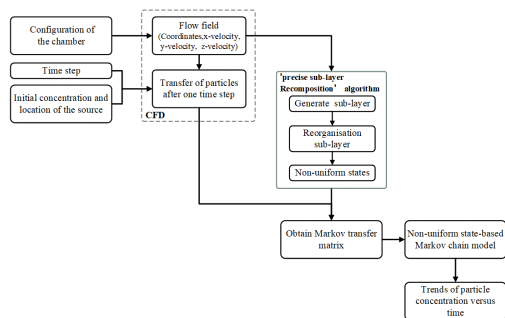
Configuration of the chamber

Flow field (Coordinates,x-velocity, y-velocity, z-velocity)

Time step

Initial concentration and location of the source

Transfer of particles after one time step

CFD

'precise sub-layer Recomposition' algorithm

Generate sub-layer

Reorganisation sub-layer

Non-uniform states

Obtain Markov transfer matrix

Non-uniform state-based Markov chain model

Trends of particle concentration versus time